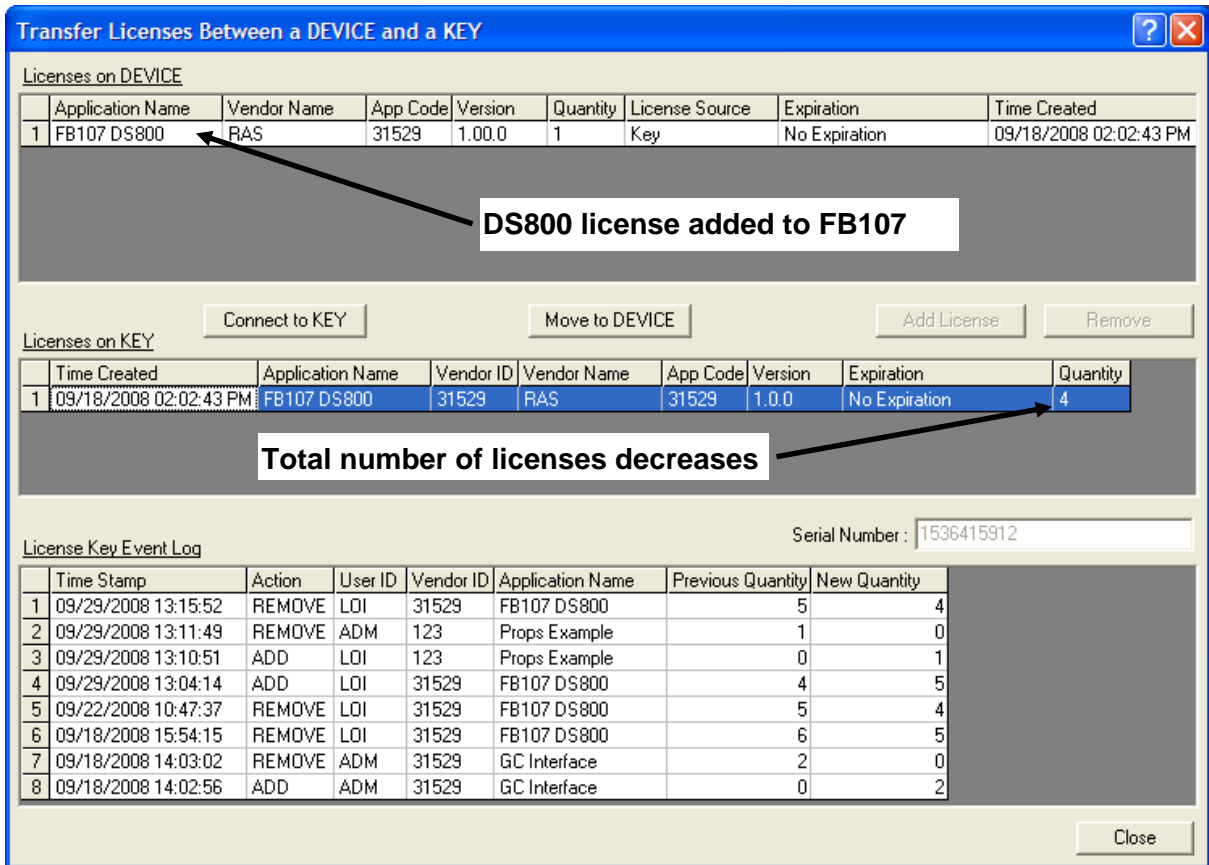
Transfer Licenses Between a DEVICE and a KEY

Licenses on DEVICE

| | Application Name | Vendor Name | App Code | Version | Quantity | License Source | Expiration | Time Created |
|---|---|---|---|---|---|---|---|---|
| 1 | FB107 DS800 | RAS | 31529 | 1.00.0 | 1 | Key | No Expiration | 09/18/2008 02:02:43 PM |

DS800 license added to FB107

Connect to KEY

Move to DEVICE

Add License

Remove

Licenses on KEY

| | Time Created | Application Name | Vendor ID | Vendor Name | App Code | Version | Expiration | Quantity |
|---|---|---|---|---|---|---|---|---|
| 1 | 09/18/2008 02:02:43 PM | FB107 DS800 | 31529 | RAS | 31529 | 1.0.0 | No Expiration | 4 |

Total number of licenses decreases

Serial Number : 1536415912

License Key Event Log

| | Time Stamp | Action | User ID | Vendor ID | Application Name | Previous Quantity | New Quantity |
|---|---|---|---|---|---|---|---|
| 1 | 09/29/2008 13:15:52 | REMOVE | LOI | 31529 | FB107 DS800 | 5 | 4 |
| 2 | 09/29/2008 13:11:49 | REMOVE | ADM | 123 | Props Example | 1 | 0 |
| 3 | 09/29/2008 13:10:51 | ADD | LOI | 123 | Props Example | 0 | 1 |
| 4 | 09/29/2008 13:04:14 | ADD | LOI | 31529 | FB107 DS800 | 4 | 5 |
| 5 | 09/22/2008 10:47:37 | REMOVE | LOI | 31529 | FB107 DS800 | 5 | 4 |
| 6 | 09/18/2008 15:54:15 | REMOVE | LOI | 31529 | FB107 DS800 | 6 | 5 |
| 7 | 09/18/2008 14:03:02 | REMOVE | ADM | 31529 | GC Interface | 2 | 0 |
| 8 | 09/18/2008 14:02:56 | ADD | ADM | 31529 | GC Interface | 0 | 2 |

Close